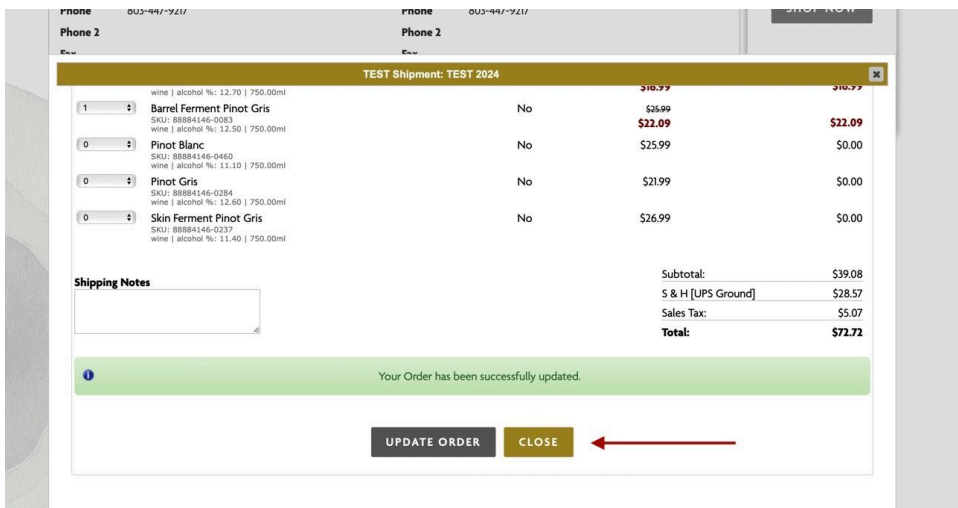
Phone 803-447-9217
Phone 2
Fax
Phone 803-447-9217
Phone 2
Fax
SHOP NOW

TEST Shipment: TEST 2024

wine | alcohol %: 12.70 | 750.00ml $16.99 $16.99

| | | | | |
|---|---|---|---|---|
| 1 | Barrel Ferment Pinot Gris<br>SKU: 88884146-0083<br>wine \| alcohol %: 12.50 \| 750.00ml | No | ~~$25.99~~ $22.09 | $22.09 |
| 0 | Pinot Blanc<br>SKU: 88884146-0460<br>wine \| alcohol %: 11.10 \| 750.00ml | No | $25.99 | $0.00 |
| 0 | Pinot Gris<br>SKU: 88884146-0284<br>wine \| alcohol %: 12.60 \| 750.00ml | No | $21.99 | $0.00 |
| 0 | Skin Ferment Pinot Gris<br>SKU: 88884146-0237<br>wine \| alcohol %: 11.40 \| 750.00ml | No | $26.99 | $0.00 |

Shipping Notes

| | |
|---|---|
| Subtotal: | $39.08 |
| S & H [UPS Ground] | $28.57 |
| Sales Tax: | $5.07 |
| Total: | $72.72 |

Your Order has been successfully updated.

UPDATE ORDER CLOSE